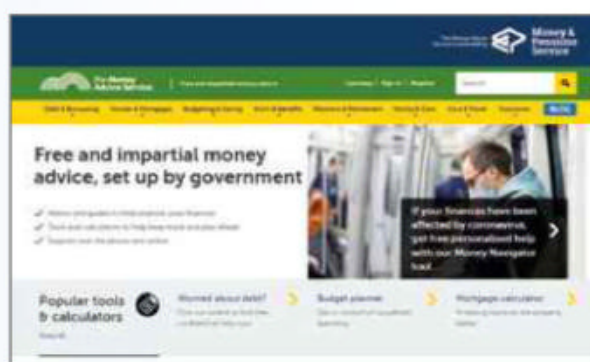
Money & Pensions Service

The Money Advice Service

Search

Free and impartial money advice, set up by government

If your finances have been affected by coronavirus, get free personalised help with our Money Navigator tool.

Popular tools & calculators

Worried about debt?

Budget planner

Mortgage calculator